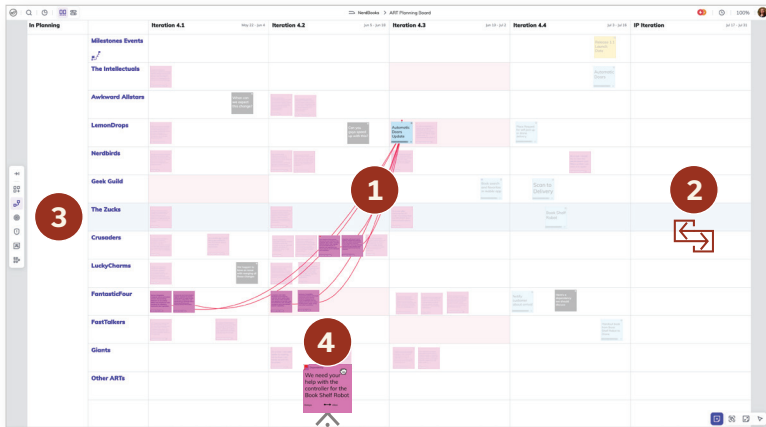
NerdBooks > ART Planning Board

100%

In Planning

Iteration 4.1

May 22 - Jun 4

Iteration 4.2

Jun 5 - Jun 18

Iteration 4.3

Jun 19 - Jul 2

Iteration 4.4

Jul 3 - Jul 16

IP Iteration

Jul 17 - Jul 30

Milestones Events

The Intellectuals

Awkward Allstars

LemonDrops

Nerdbirds

Geek Guild

The Zucks

Crusaders

LuckyCharms

FantasticFour

FastTalkers

Giants

Other ARTs

Automatic Dows

Automatic Doors Update

Door to Delivery

1

2

3

4

We need your help with the controller for the Book Shelf Robot